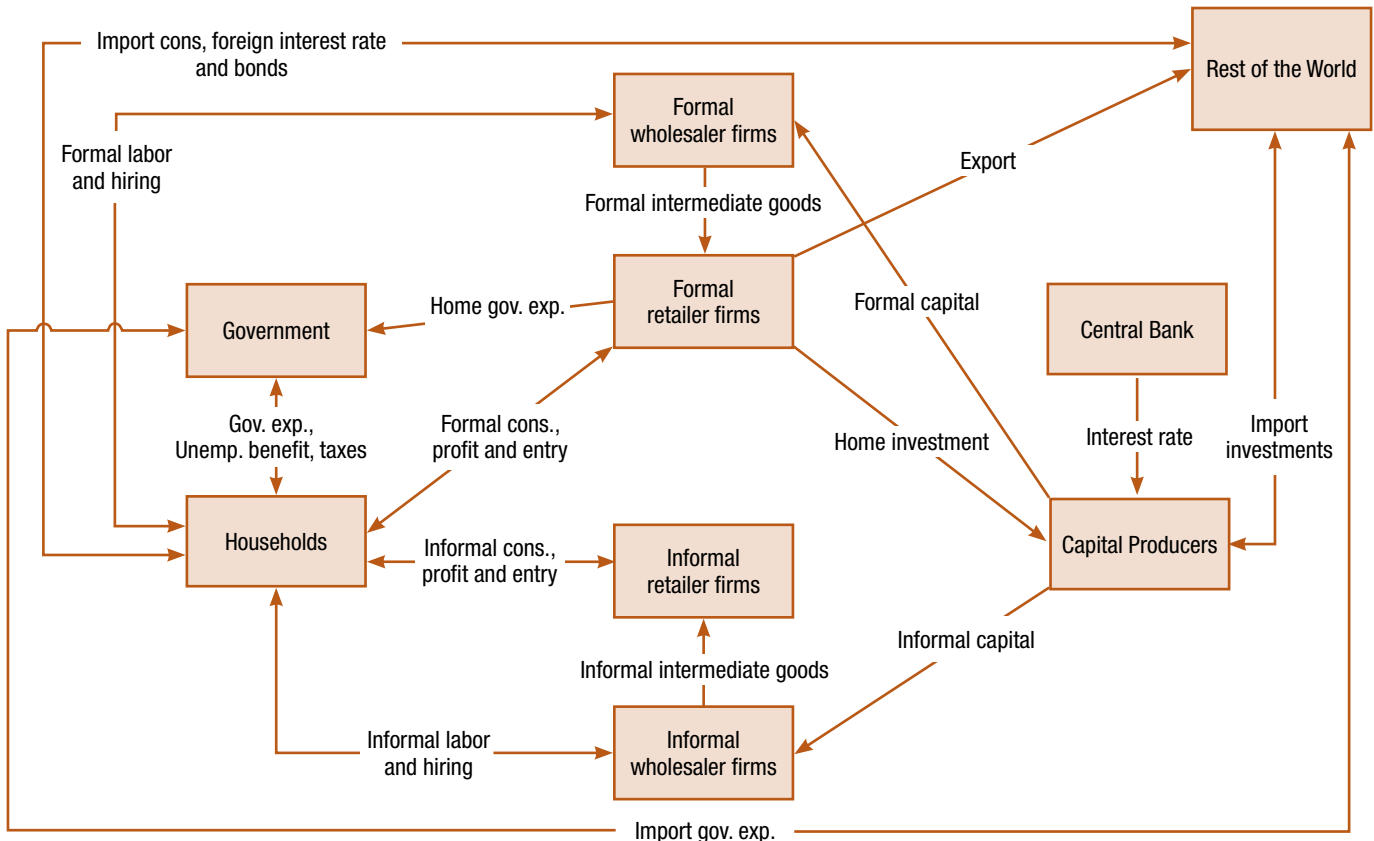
Import cons, foreign interest rate and bonds

Rest of the World

Formal wholesaler firms

Formal labor and hiring

Export

Formal intermediate goods

Formal retailer firms

Government

Home gov. exp.

Formal capital

Central Bank

Gov. exp., Unemp. benefit, taxes

Formal cons., profit and entry

Home investment

Interest rate

Import investments

Households

Informal cons., profit and entry

Informal retailer firms

Capital Producers

Informal capital

Informal intermediate goods

Informal labor and hiring

Informal wholesaler firms

Import gov. exp.